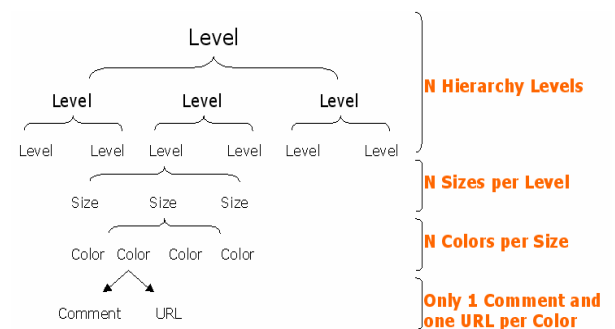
Level

Level Level Level

Level Level Level Level Level Level

Size Size Size

Color Color Color Color

Comment URL

N Hierarchy Levels

N Sizes per Level

N Colors per Size

Only 1 Comment and one URL per Color